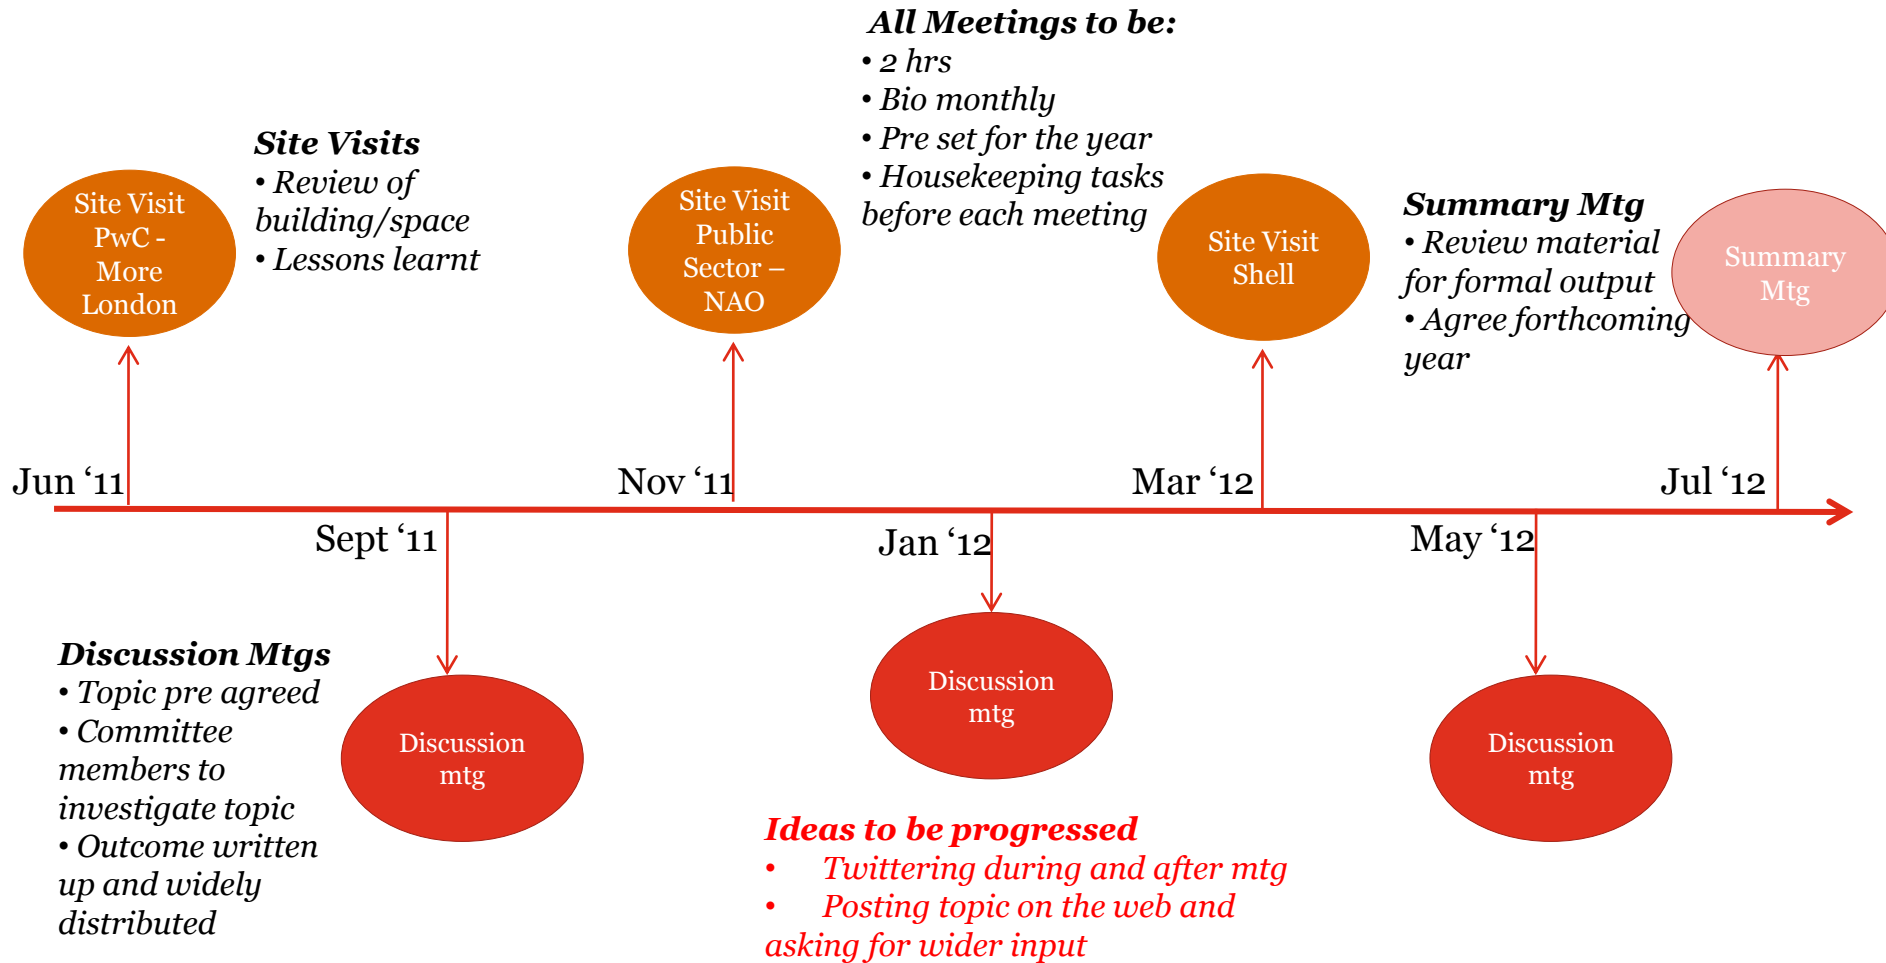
All Meetings to be:
• 2 hrs
• Bio monthly
• Pre set for the year
• Housekeeping tasks before each meeting

Site Visits
• Review of building/space
• Lessons learnt

Site Visit PwC - More London

Site Visit Public Sector – NAO

Site Visit Shell

Summary Mtg
• Review material for formal output
• Agree forthcoming year

Summary Mtg

Jun '11

Nov '11

Mar '12

Jul '12

Sept '11

Jan '12

May '12

Discussion Mtgs
• Topic pre agreed
• Committee members to investigate topic
• Outcome written up and widely distributed

Discussion mtg

Discussion mtg

Discussion mtg

Ideas to be progressed
• Twittering during and after mtg
• Posting topic on the web and asking for wider input